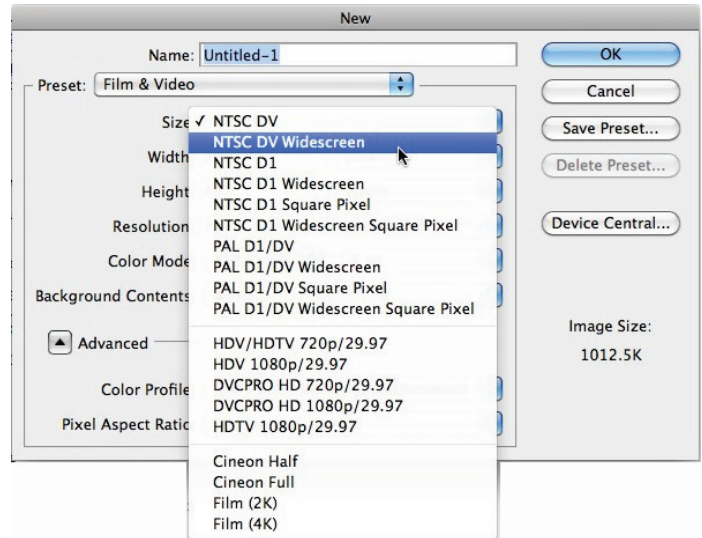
New

Name: Untitled-1

OK

Preset: Film & Video

Cancel

Size ✓ NTSC DV

Save Preset...

Width NTSC DV Widescreen

Delete Preset...

Height NTSC D1

NTSC D1 Widescreen

NTSC D1 Square Pixel

Resolution NTSC D1 Widescreen Square Pixel

Device Central...

PAL D1/DV

Color Mode PAL D1/DV Widescreen

PAL D1/DV Square Pixel

Background Contents PAL D1/DV Widescreen Square Pixel

Advanced

Image Size:

HDV/HDTV 720p/29.97

1012.5K

HDV 1080p/29.97

Color Profile DVCPRO HD 720p/29.97

DVCPRO HD 1080p/29.97

Pixel Aspect Ratio HDTV 1080p/29.97

Cineon Half

Cineon Full

Film (2K)

Film (4K)